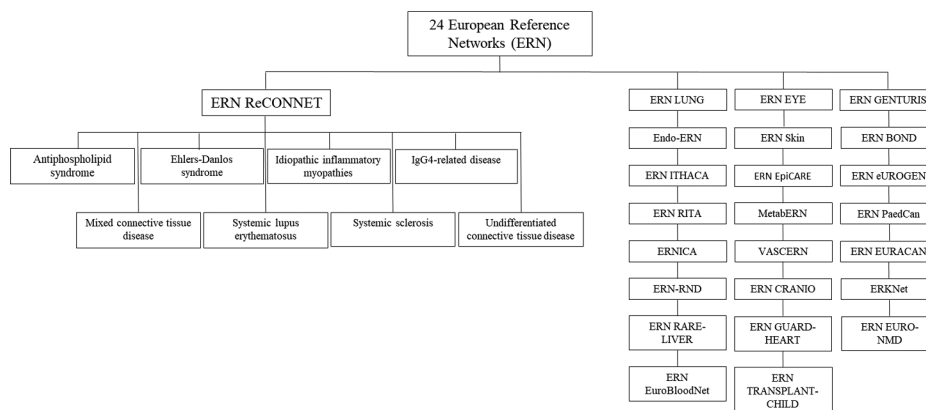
24 European Reference Networks (ERN)

ERN ReCONNET

Antiphospholipid syndrome

Ehlers-Danlos syndrome

Idiopathic inflammatory myopathies

IgG4-related disease

Mixed connective tissue disease

Systemic lupus erythematosus

Systemic sclerosis

Undifferentiated connective tissue disease

ERN LUNG

Endo-ERN

ERN ITHACA

ERN RITA

ERNICA

ERN-RND

ERN RARE-LIVER

ERN EuroBloodNet

ERN EYE

ERN Skin

ERN EpiCARE

MetabERN

VASCERN

ERN CRANIO

ERN GUARD-HEART

ERN TRANSPLANT-CHILD

ERN GENTURIS

ERN BOND

ERN eUROGEN

ERN PaedCan

ERN EURACAN

ERKNet

ERN EURO-NMD